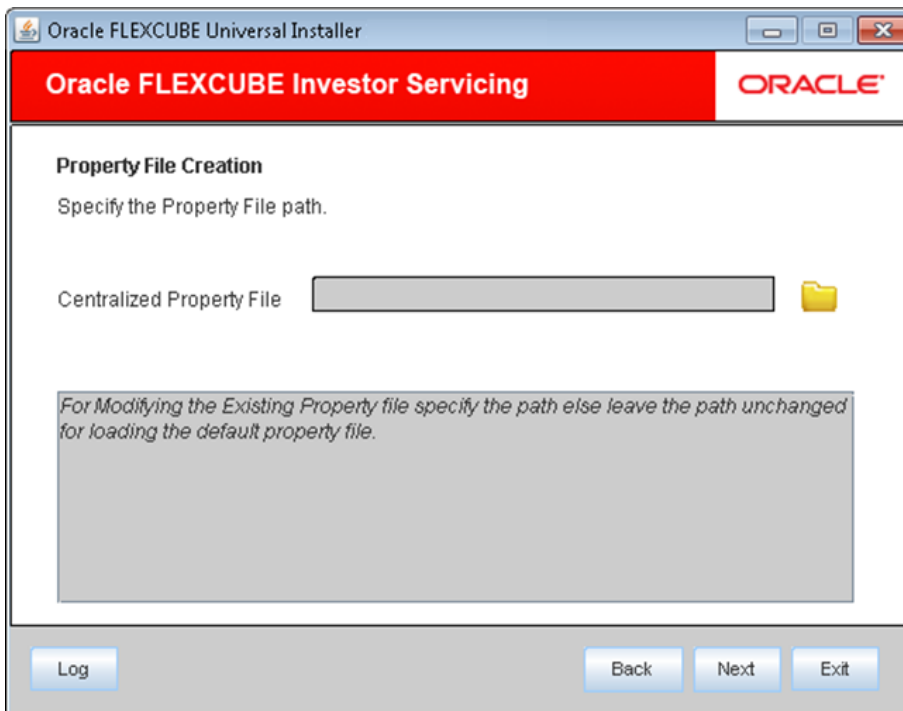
Oracle FLEXCUBE Universal Installer

Oracle FLEXCUBE Investor Servicing

ORACLE

Property File Creation

Specify the Property File path.

Centralized Property File

For Modifying the Existing Property file specify the path else leave the path unchanged for loading the default property file.

Log

Back

Next

Exit